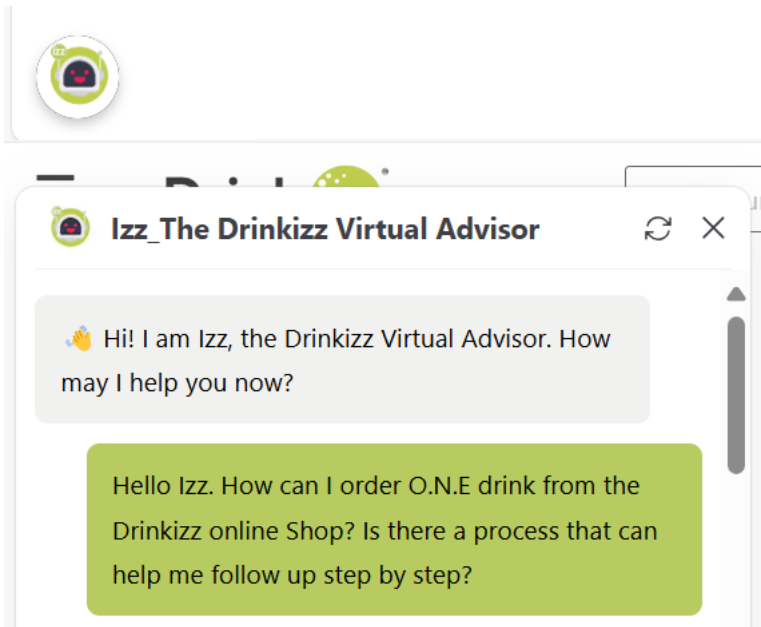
Izz

Izz_The Drinkizz Virtual Advisor

👋 Hi! I am Izz, the Drinkizz Virtual Advisor. How may I help you now?

Hello Izz. How can I order O.N.E drink from the Drinkizz online Shop? Is there a process that can help me follow up step by step?